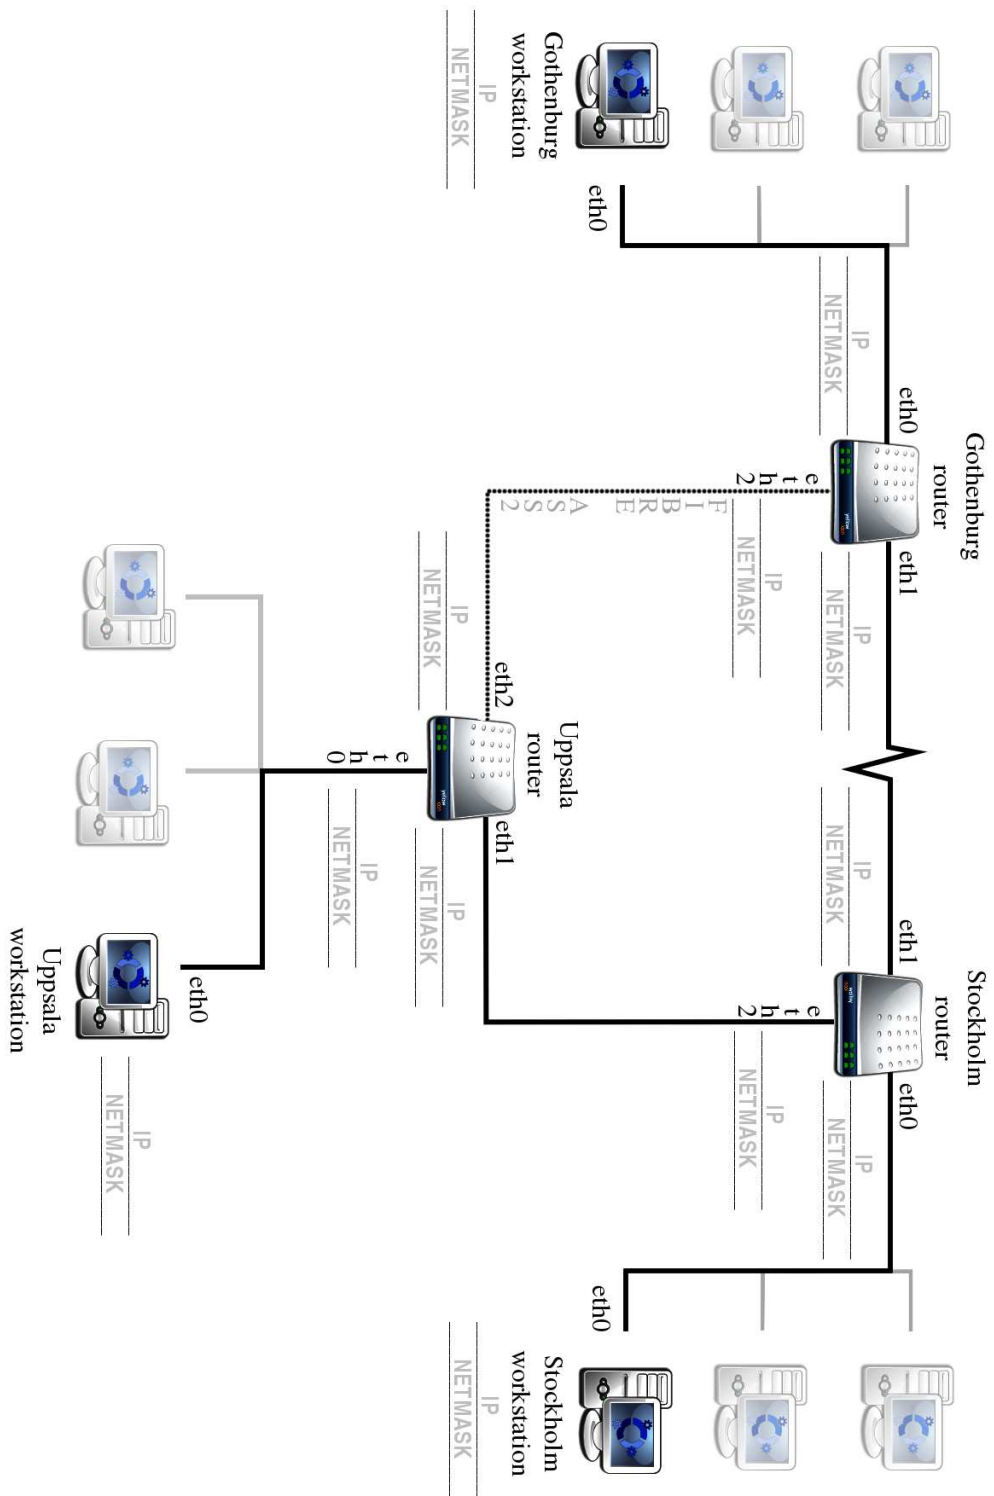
Gothenburg workstation
IP
NETMASK
eth0

IP
NETMASK
eth0

Gothenburg router
eth1
eth2
FIBRE GLASS 2
IP
NETMASK
IP
NETMASK

Uppsala router
eth2
eth0
eth1
IP
NETMASK
IP
NETMASK
IP
NETMASK

Uppsala workstation
eth0
IP
NETMASK

IP
NETMASK
eth1

Stockholm router
eth2
eth0
IP
NETMASK
IP
NETMASK

eth0
Stockholm workstation
IP
NETMASK